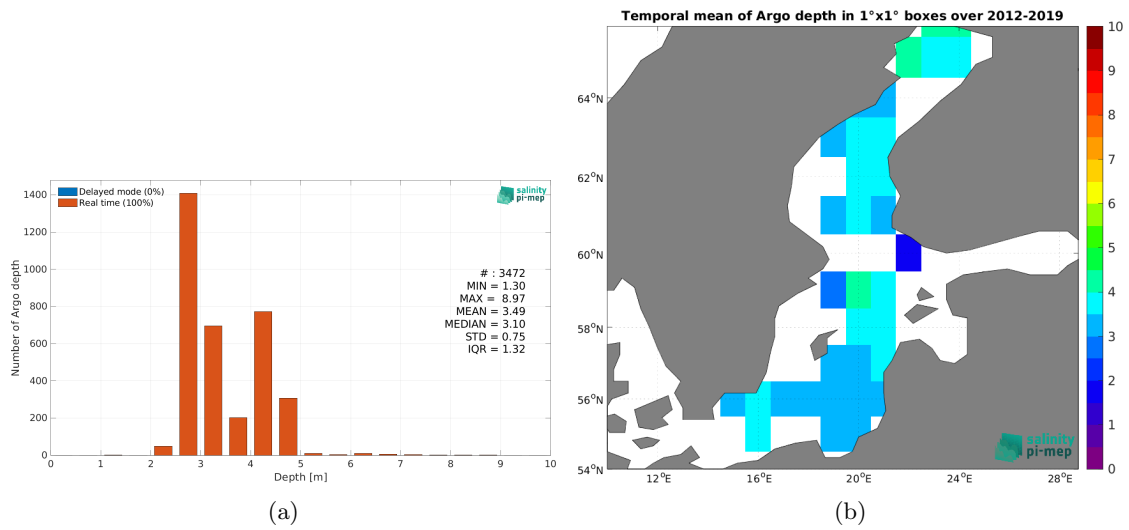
Delayed mode (0%)
Real time (100%)

salinity pi-mep

Number of Argo depth

1400
1200
1000
800
600
400
200
0

0 1 2 3 4 5 6 7 8 9 10
Depth [m]

# : 3472
MIN = 1.30
MAX = 8.97
MEAN = 3.49
MEDIAN = 3.10
STD = 0.75
IQR = 1.32

(a)

Temporal mean of Argo depth in 1°x1° boxes over 2012-2019

64°N
62°N
60°N
58°N
56°N
54°N

12°E 16°E 20°E 24°E 28°E

10
9
8
7
6
5
4
3
2
1
0

salinity pi-mep

(b)